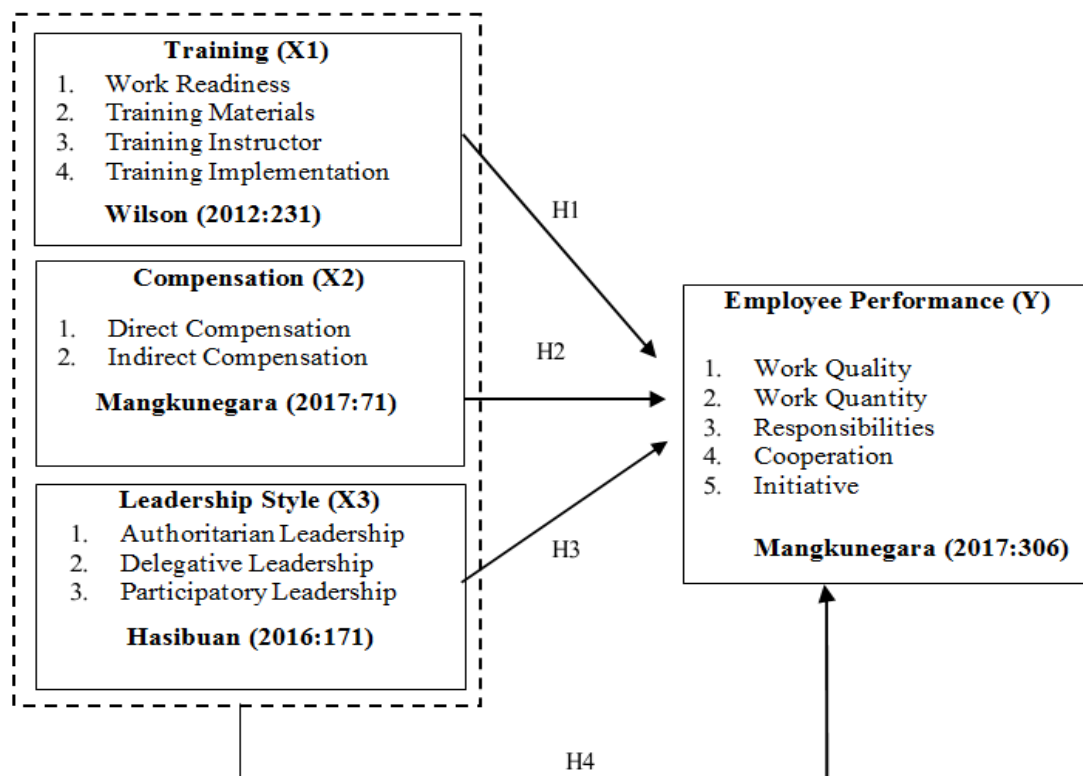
Training (X1)
1. Work Readiness
2. Training Materials
3. Training Instructor
4. Training Implementation
Wilson (2012:231)

Compensation (X2)
1. Direct Compensation
2. Indirect Compensation
Mangkunegara (2017:71)

Leadership Style (X3)
1. Authoritarian Leadership
2. Delegative Leadership
3. Participatory Leadership
Hasibuan (2016:171)

H1

H2

H3

Employee Performance (Y)
1. Work Quality
2. Work Quantity
3. Responsibilities
4. Cooperation
5. Initiative
Mangkunegara (2017:306)

H4